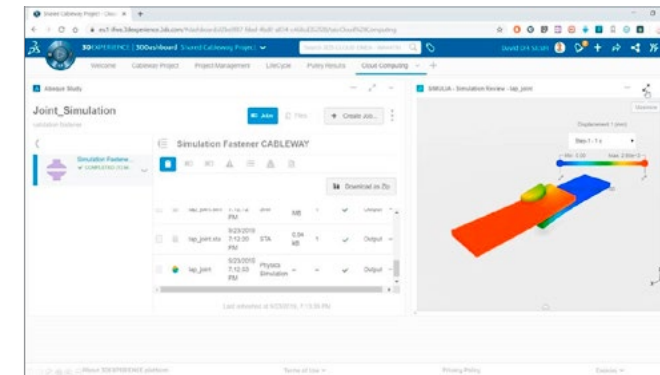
Shared Cableway Project | Clo... ×

3DEXPERIENCE | 3DDashboard Shared Cableway Project

Welcome Cableway Project Project Management Lifecycle Pulley Results Cloud Computing +

Abaqus Study

Joint_Simulation

Jobs Files Create Job...

Simulation Fastener...
COMPLETED

Simulation Fastener CABLEWAY

Download as Zip

lap_joint.sta 9/23/2019 7:12:30 PM STA 0.04 kB 1 Output

9/23/2019 lap_joint 7:12:03 PM Physics Simulation Output

Last refreshed at 9/23/2019, 7:18:06 PM

SIMULIA - Simulation Review - lap_joint

Displacement 1 (mm)

Step-1 - 1 s

Min: 0.00 Max: 2.50e-3

About 3DEXPERIENCE platform Terms of Use Privacy Policy